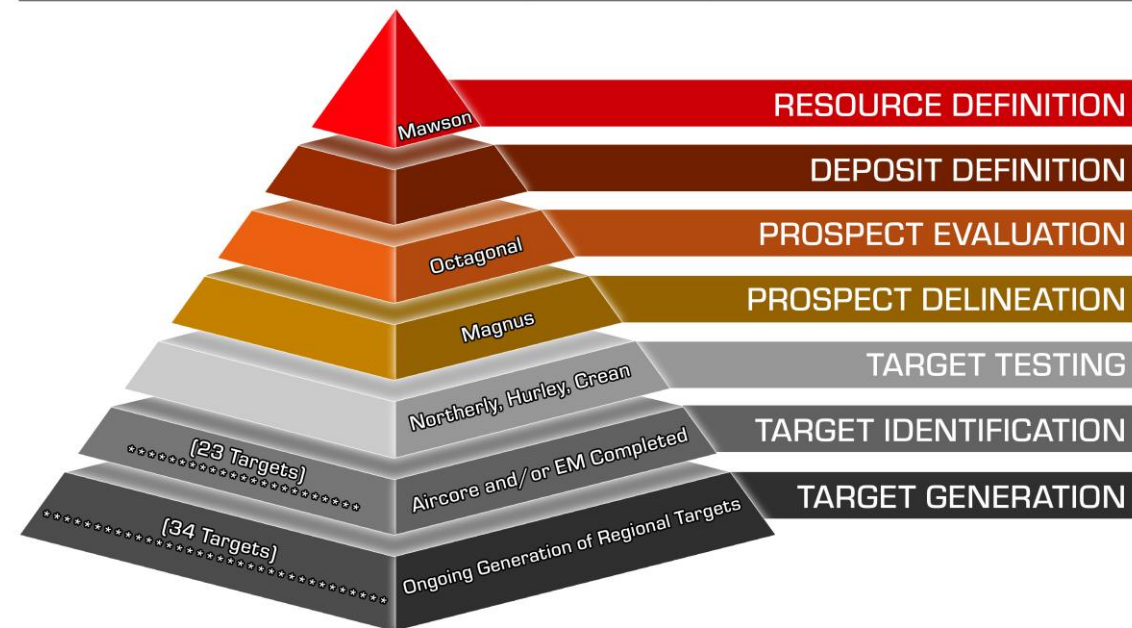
Mawson
RESOURCE DEFINITION
DEPOSIT DEFINITION
Octagonal
PROSPECT EVALUATION
Magnus
PROSPECT DELINEATION
Northerly, Hurley, Crean
TARGET TESTING
(23 Targets)
**********************
Aircore and/or EM Completed
TARGET IDENTIFICATION
(34 Targets)
********************************
Ongoing Generation of Regional Targets
TARGET GENERATION